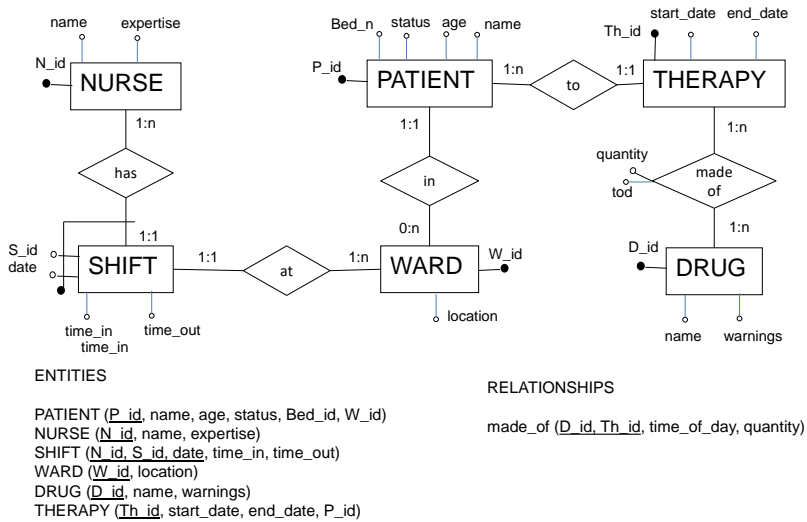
name expertise

N_id

NURSE

1:n

has

1:1

S_id
date

SHIFT

time_in
time_in

time_out

1:1

at

1:n

WARD

W_id

location

0:n

in

1:1

Bed_n status age name

P_id

PATIENT

1:n

to

1:1

Th_id start_date end_date

THERAPY

1:n

quantity

tod

made of

1:n

D_id

DRUG

name warnings

ENTITIES

PATIENT (P_id, name, age, status, Bed_id, W_id)
NURSE (N_id, name, expertise)
SHIFT (N_id, S_id, date, time_in, time_out)
WARD (W_id, location)
DRUG (D_id, name, warnings)
THERAPY (Th_id, start_date, end_date, P_id)

RELATIONSHIPS

made_of (D_id, Th_id, time_of_day, quantity)